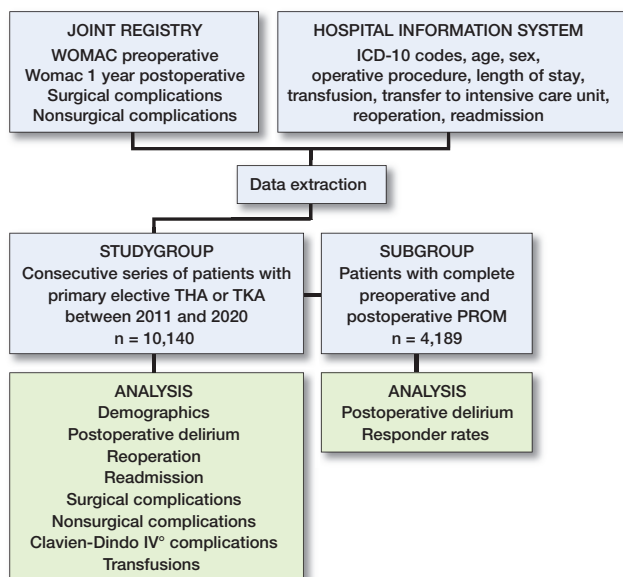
JOINT REGISTRY
WOMAC preoperative
Womac 1 year postoperative
Surgical complications
Nonsurgical complications

HOSPITAL INFORMATION SYSTEM
ICD-10 codes, age, sex, operative procedure, length of stay, transfusion, transfer to intensive care unit, reoperation, readmission

Data extraction

STUDYGROUP
Consecutive series of patients with primary elective THA or TKA between 2011 and 2020
n = 10,140

SUBGROUP
Patients with complete preoperative and postoperative PROM
n = 4,189

ANALYSIS
Demographics
Postoperative delirium
Reoperation
Readmission
Surgical complications
Nonsurgical complications
Clavien-Dindo IV° complications
Transfusions

ANALYSIS
Postoperative delirium
Responder rates